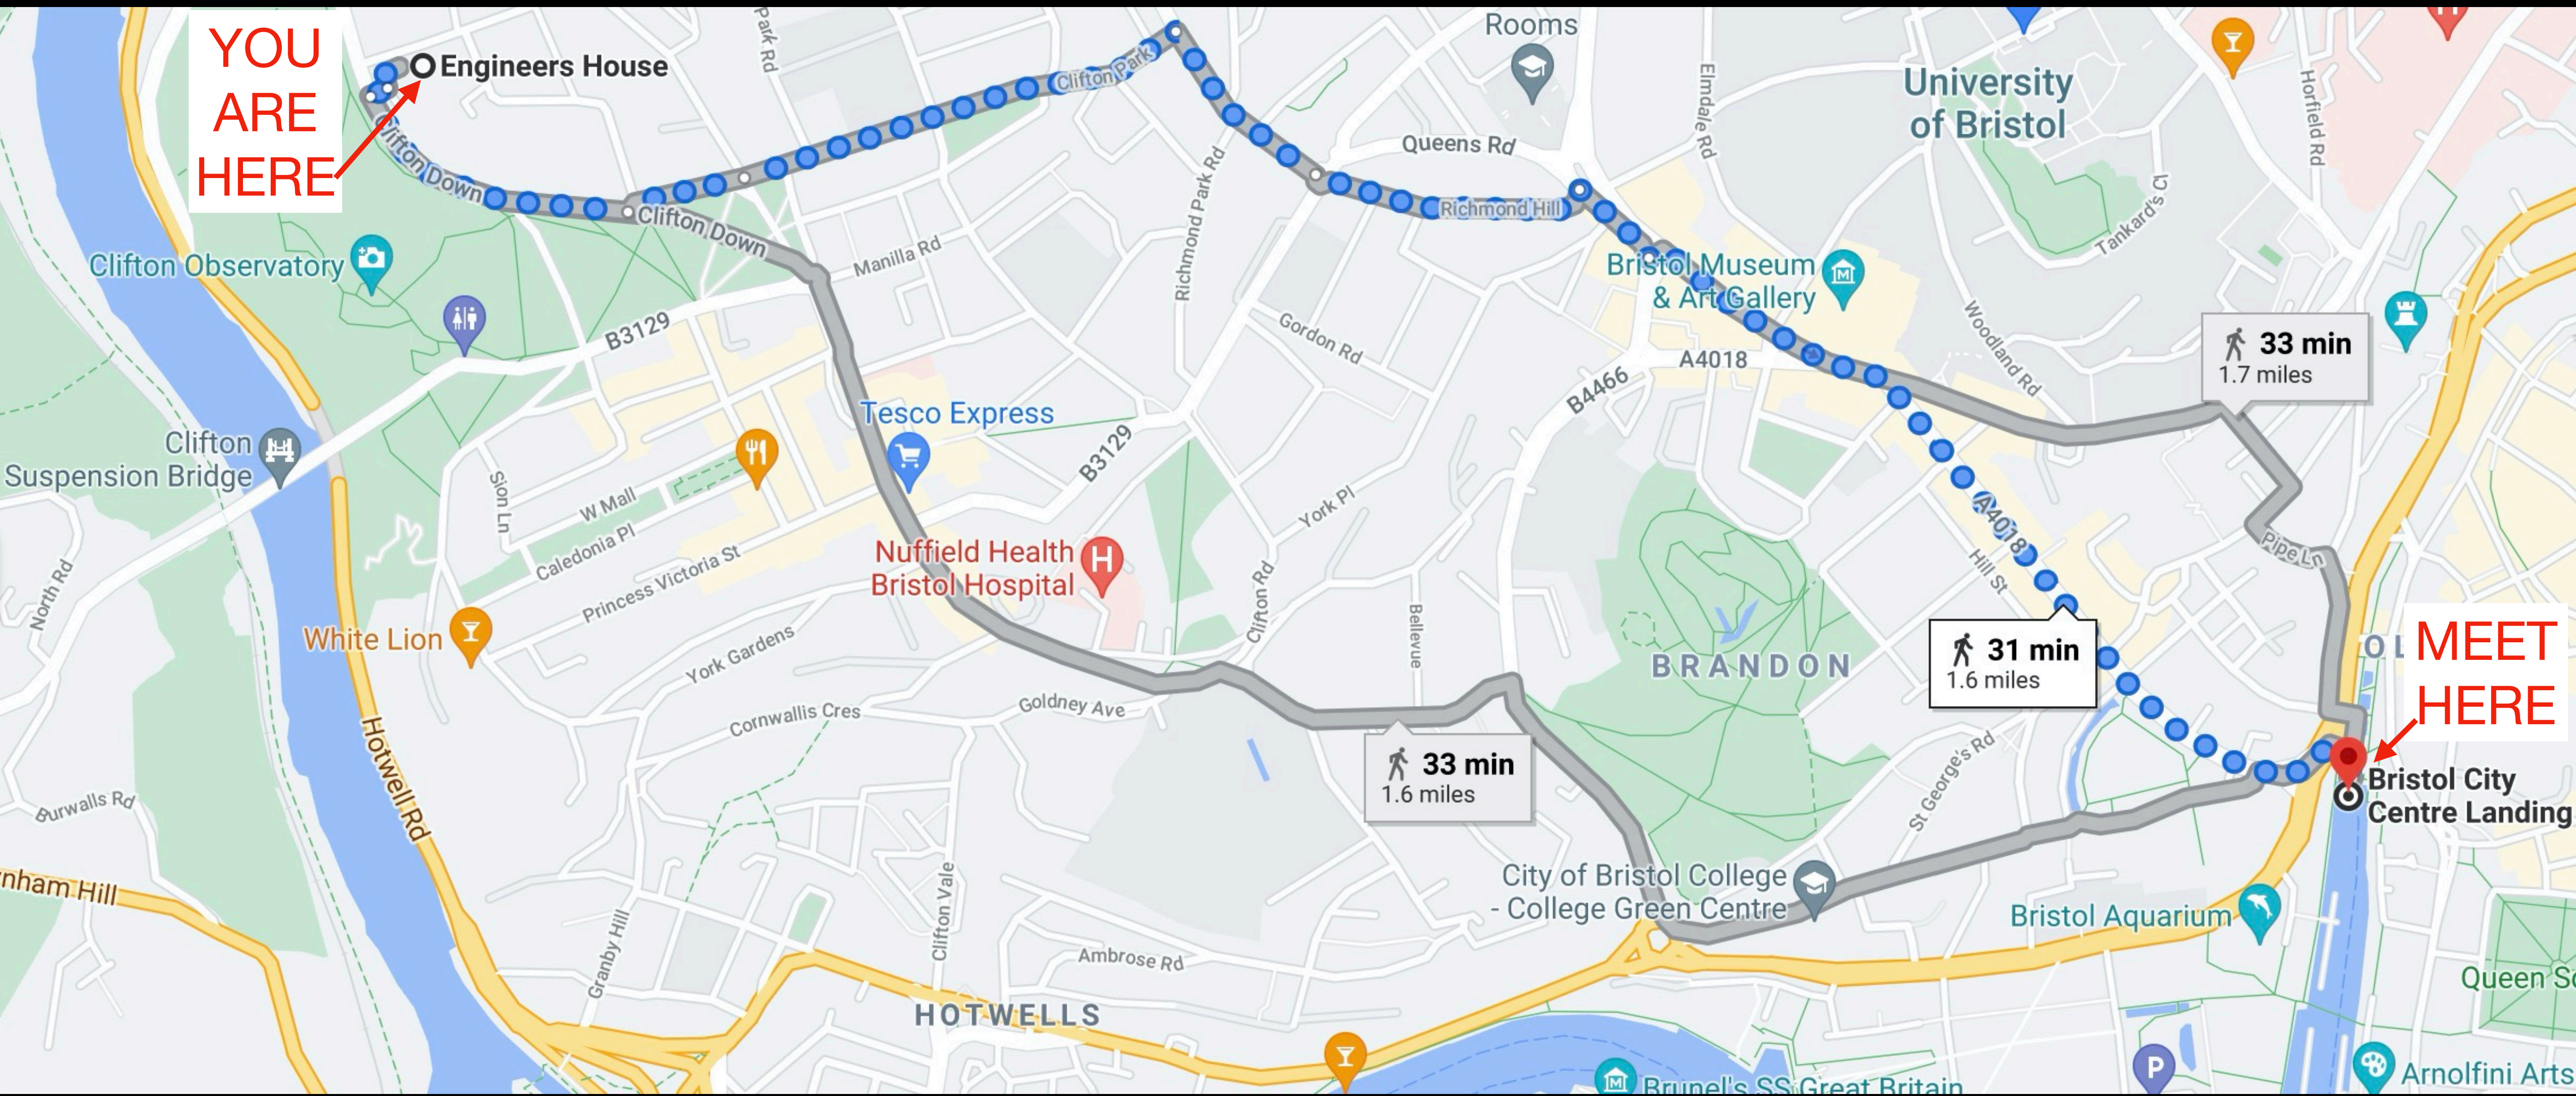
YOU ARE HERE

Engineers House

Park Rd

Rooms

University of Bristol

Horfield Rd

Clifton Park

Queens Rd

Elmdale Rd

Richmond Hill

Tankard's Cl

Clifton Down

Clifton Down

Clifton Observatory

Manilla Rd

Richmond Park Rd

Bristol Museum & Art Gallery

Woodland Rd

B3129

Gordon Rd

A4018

B4466

33 min
1.7 miles

Tesco Express

Clifton Suspension Bridge

B3129

Sion Ln

W Mall

Caledonia Pl

Princess Victoria St

York Pl

A4018

Hill St

Pipe Ln

Nuffield Health Bristol Hospital

Clifton Rd

Bellevue

North Rd

White Lion

York Gardens

BRANDON

31 min
1.6 miles

MEET HERE

Cornwallis Cres

Goldney Ave

33 min
1.6 miles

St George's Rd

Bristol City Centre Landing

Burwalls Rd

Hotwell Rd

nham Hill

Granby Hill

Clifton Vale

City of Bristol College - College Green Centre

Bristol Aquarium

Queen Sq

Ambrose Rd

HOTWELLS

Brunel's SS Great Britain

Arnolfini Arts